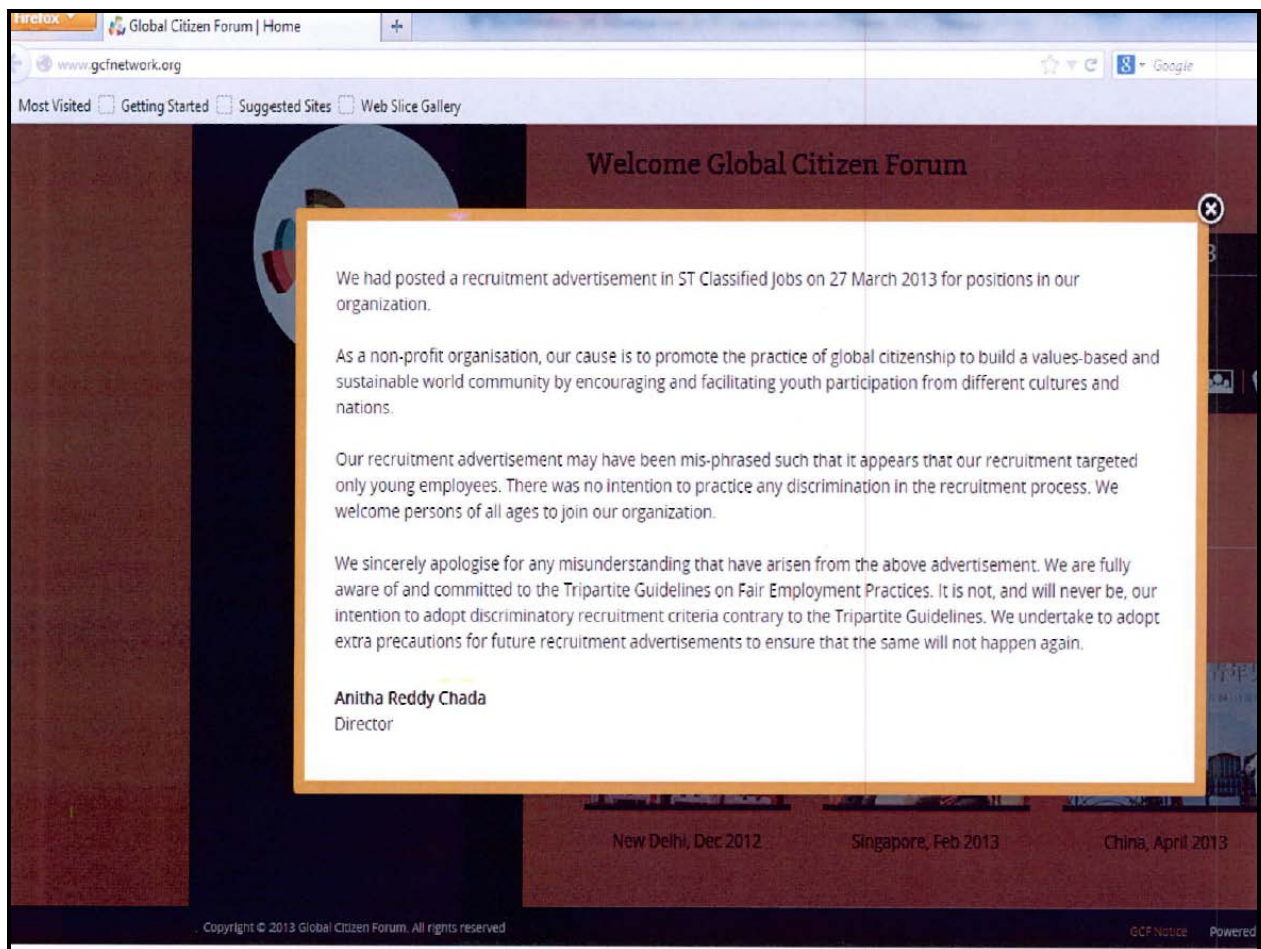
Firefox Global Citizen Forum | Home +

www.gcfnetwork.org

Google

Most Visited Getting Started Suggested Sites Web Slice Gallery

Welcome Global Citizen Forum

We had posted a recruitment advertisement in ST Classified Jobs on 27 March 2013 for positions in our organization.

As a non-profit organisation, our cause is to promote the practice of global citizenship to build a values-based and sustainable world community by encouraging and facilitating youth participation from different cultures and nations.

Our recruitment advertisement may have been mis-phrased such that it appears that our recruitment targeted only young employees. There was no intention to practice any discrimination in the recruitment process. We welcome persons of all ages to join our organization.

We sincerely apologise for any misunderstanding that have arisen from the above advertisement. We are fully aware of and committed to the Tripartite Guidelines on Fair Employment Practices. It is not, and will never be, our intention to adopt discriminatory recruitment criteria contrary to the Tripartite Guidelines. We undertake to adopt extra precautions for future recruitment advertisements to ensure that the same will not happen again.

Anitha Reddy Chada
Director

New Delhi, Dec 2012 Singapore, Feb 2013 China, April 2013

Copyright © 2013 Global Citizen Forum. All rights reserved

GCF Notice Powered